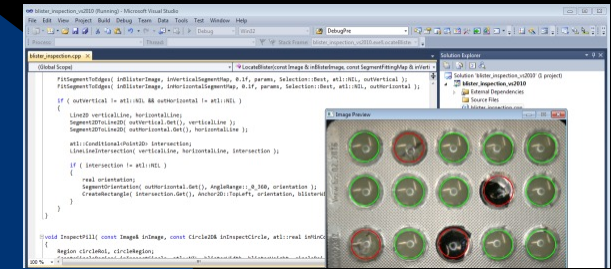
blister_inspection_vs2010 (Running) - Microsoft Visual Studio
File Edit View Project Build Debug Team Data Tools Test Window Help
Debug Win32 DebugPre
Process: Thread: Stack Frame: blister_inspection_vs2010.exe!LocateBlist
blister_inspection.cpp
(Global Scope) LocateBlister(const Image & inBlisterImage, const SegmentFittingMap & inVerti

FitSegmentToEdges( inBlisterImage, inVerticalSegmentMap, 0.1f, params, Selection::Best, atl::NIL, outVertical );
FitSegmentToEdges( inBlisterImage, inHorizontalSegmentMap, 0.1f, params, Selection::Best, atl::NIL, outHorizontal );

if ( outVertical != atl::NIL && outHorizontal != atl::NIL )
{
Line2D verticalLine, horizontalLine;
Segment2DToLine2D( outVertical.Get(), verticalLine );
Segment2DToLine2D( outHorizontal.Get(), horizontalLine );

atl::Conditional<Point2D> intersection;
LineLineIntersection( verticalLine, horizontalLine, intersection );

if ( intersection != atl::NIL )
{
real orientation;
SegmentOrientation( outHorizontal.Get(), AngleRange::_0_360, orientation );
CreateRectangle( intersection.Get(), Anchor 2D::TopLeft, orientation, blisterW
}
}
}

void InspectFill( const Image& inImage, const CircleD& inInspectCircle, atl::real inMinCo
{
Region circleRoi, circleRegion;
100 %
Solution Explorer
Solution 'blister_inspection_vs2010' (1 project)
blister_inspection_vs2010
External Dependencies
Source Files
blister_inspection.cpp
Image Preview